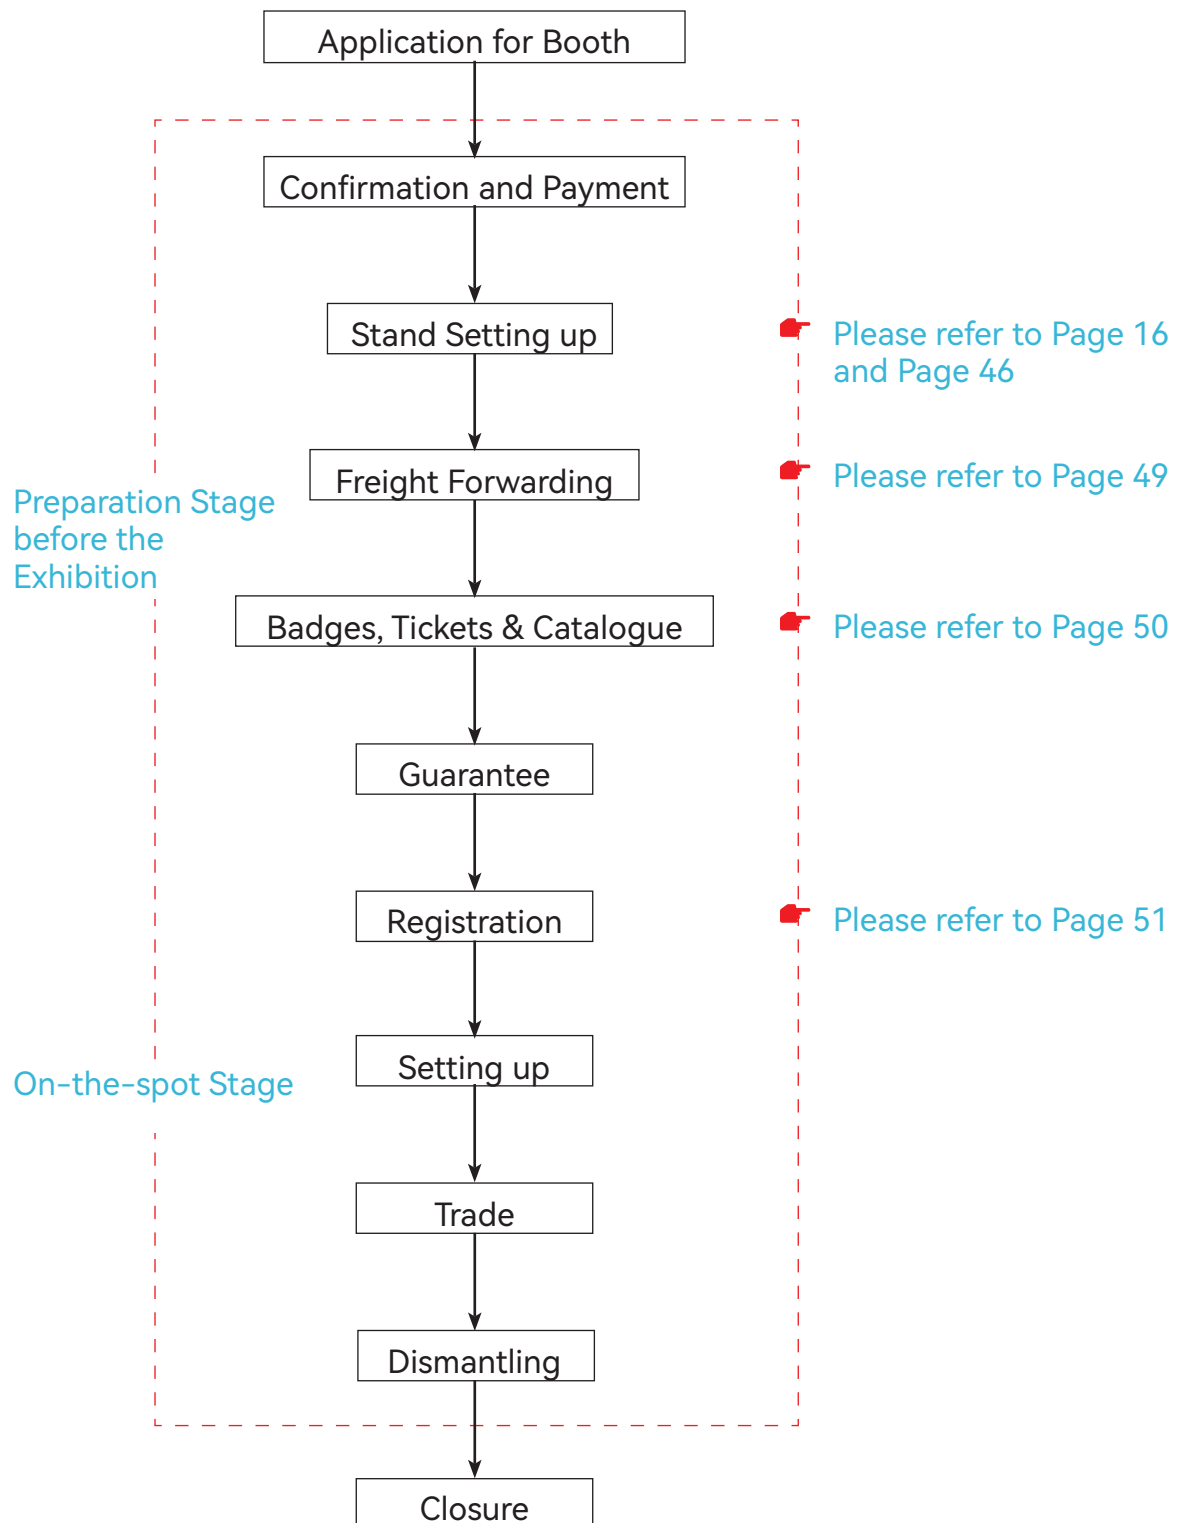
Application for Booth

Confirmation and Payment

Stand Setting up

Please refer to Page 16 and Page 46

Freight Forwarding

Please refer to Page 49

Preparation Stage before the Exhibition

Badges, Tickets & Catalogue

Please refer to Page 50

Guarantee

Registration

Please refer to Page 51

On-the-spot Stage

Setting up

Trade

Dismantling

Closure